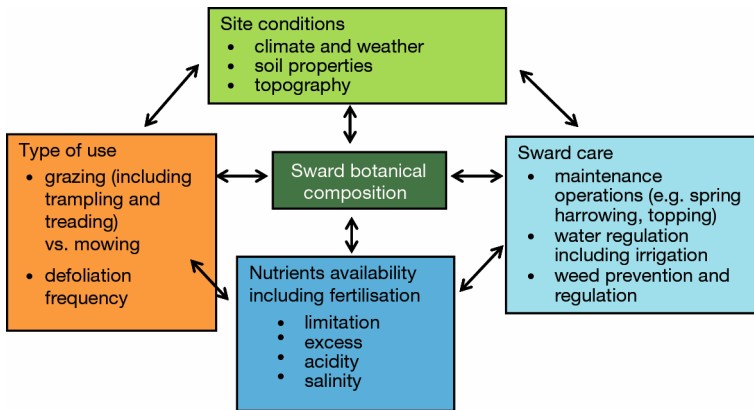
Site conditions
- climate and weather
- soil properties
- topography

Type of use
- grazing (including trampling and treading) vs. mowing
- defoliation frequency

Sward botanical composition

Sward care
- maintenance operations (e.g. spring harrowing, topping)
- water regulation including irrigation
- weed prevention and regulation

Nutrients availability including fertilisation
- limitation
- excess
- acidity
- salinity